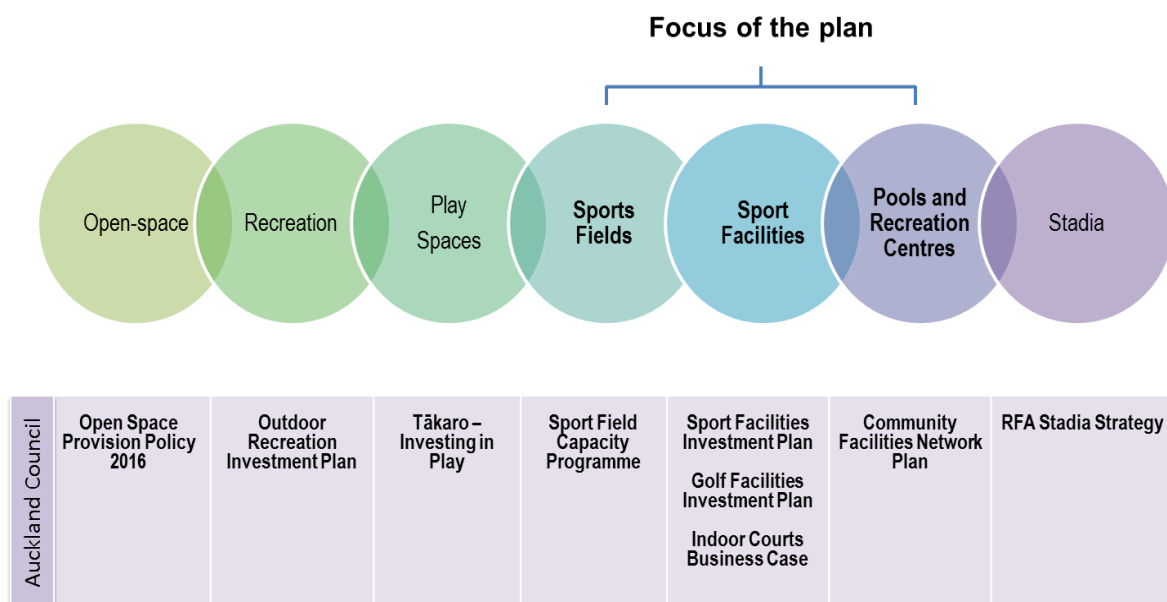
Focus of the plan

Open-space

Recreation

Play Spaces

Sports Fields

Sport Facilities

Pools and Recreation Centres

Stadia

| Auckland Council | Open Space Provision Policy 2016 | Outdoor Recreation Investment Plan | Tākaro – Investing in Play | Sport Field Capacity Programme | Sport Facilities Investment Plan<br><br>Golf Facilities Investment Plan<br><br>Indoor Courts Business Case | Community Facilities Network Plan | RFA Stadia Strategy |
|---|---|---|---|---|---|---|---|